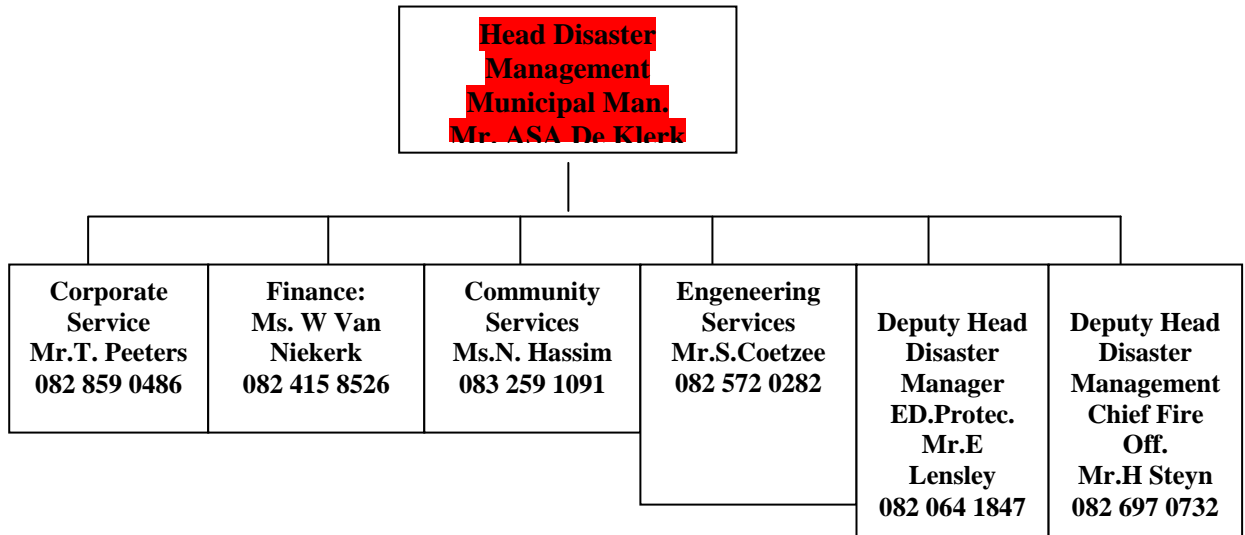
Head Disaster Management Municipal Man. Mr. ASA De Klerk

Corporate Service Mr.T. Peeters 082 859 0486

Finance: Ms. W Van Niekerk 082 415 8526

Community Services Ms.N. Hassim 083 259 1091

Engeneering Services Mr.S.Coetzee 082 572 0282

Deputy Head Disaster Manager ED.Protec. Mr.E Lensley 082 064 1847

Deputy Head Disaster Management Chief Fire Off. Mr.H Steyn 082 697 0732